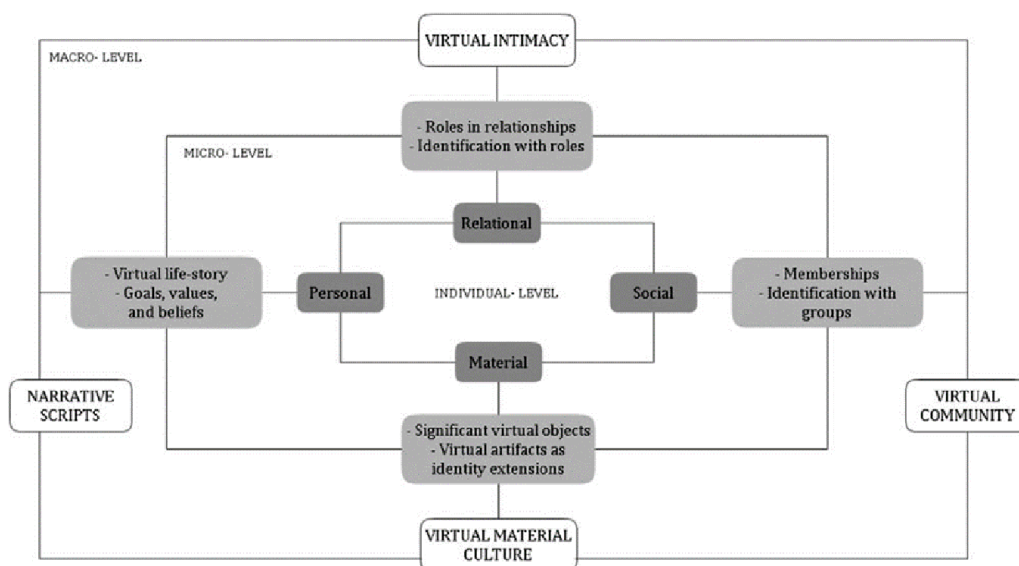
VIRTUAL INTIMACY

MACRO- LEVEL

- Roles in relationships
- Identification with roles

MICRO- LEVEL

Relational

- Virtual life-story
- Goals, values, and beliefs

Personal

INDIVIDUAL- LEVEL

Social

- Memberships
- Identification with groups

Material

NARRATIVE SCRIPTS

- Significant virtual objects
- Virtual artifacts as identity extensions

VIRTUAL COMMUNITY

VIRTUAL MATERIAL CULTURE